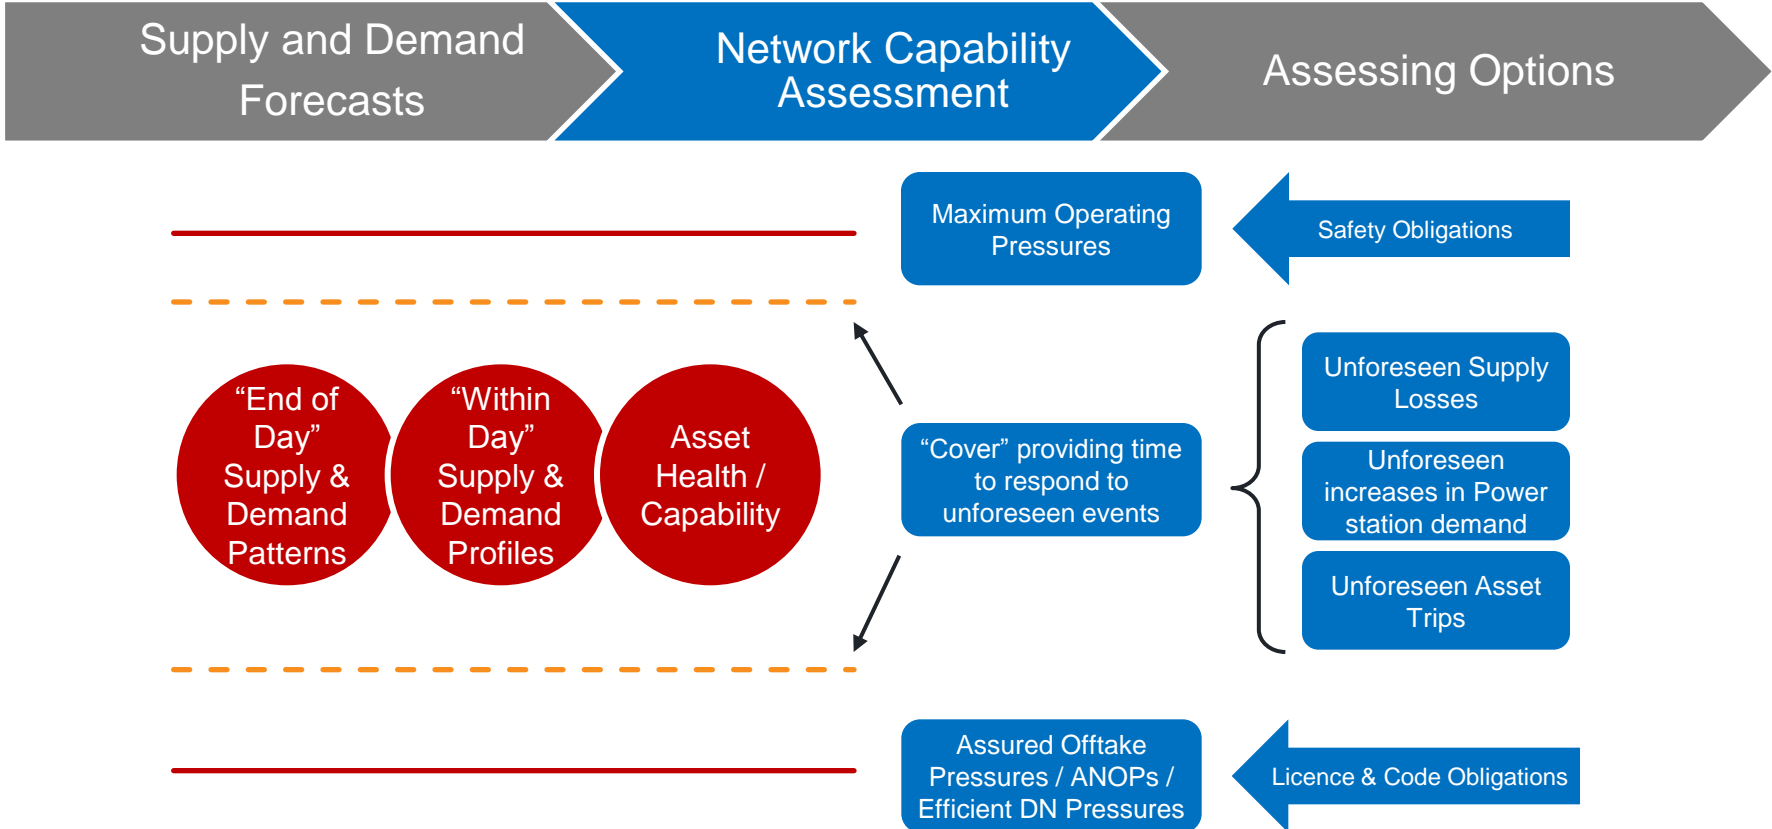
Supply and Demand Forecasts

Network Capability Assessment

Assessing Options

Maximum Operating Pressures

Safety Obligations

“End of Day” Supply & Demand Patterns

“Within Day” Supply & Demand Profiles

Asset Health / Capability

“Cover” providing time to respond to unforeseen events

Unforeseen Supply Losses

Unforeseen increases in Power station demand

Unforeseen Asset Trips

Assured Offtake Pressures / ANOPs / Efficient DN Pressures

Licence & Code Obligations